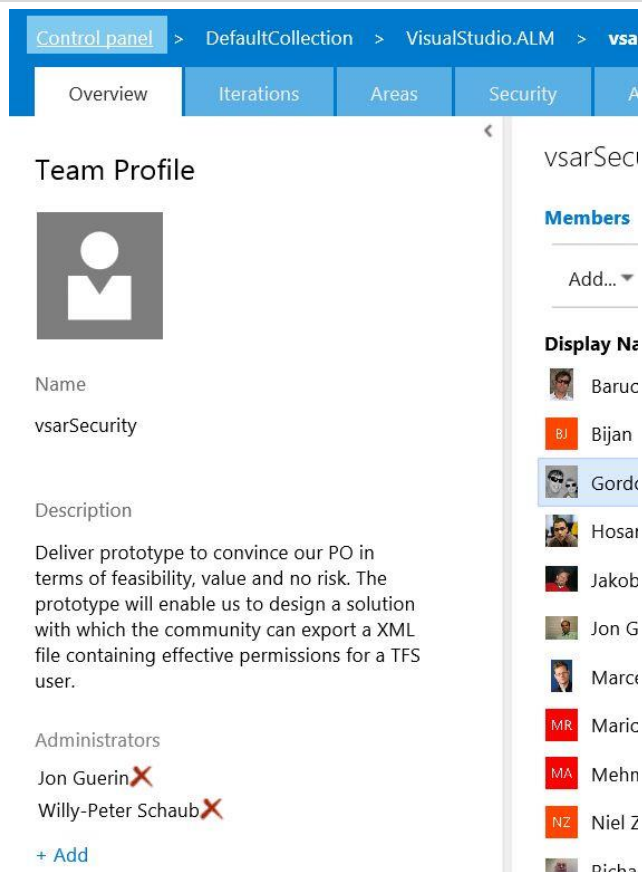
Control panel > DefaultCollection > VisualStudio.ALM > vsa

Overview | Iterations | Areas | Security | A

Team Profile

Name

vsarSecurity

Description

Deliver prototype to convince our PO in terms of feasibility, value and no risk. The prototype will enable us to design a solution with which the community can export a XML file containing effective permissions for a TFS user.

Administrators

Jon Guerin

Willy-Peter Schaub

+ Add

vsarSecu

Members

Add...

Display Na

Baruc

BJ Bijan

Gordo

Hosar

Jakob

Jon G

Marce

MR Mario

MA Mehn

NZ Niel Z

Richa